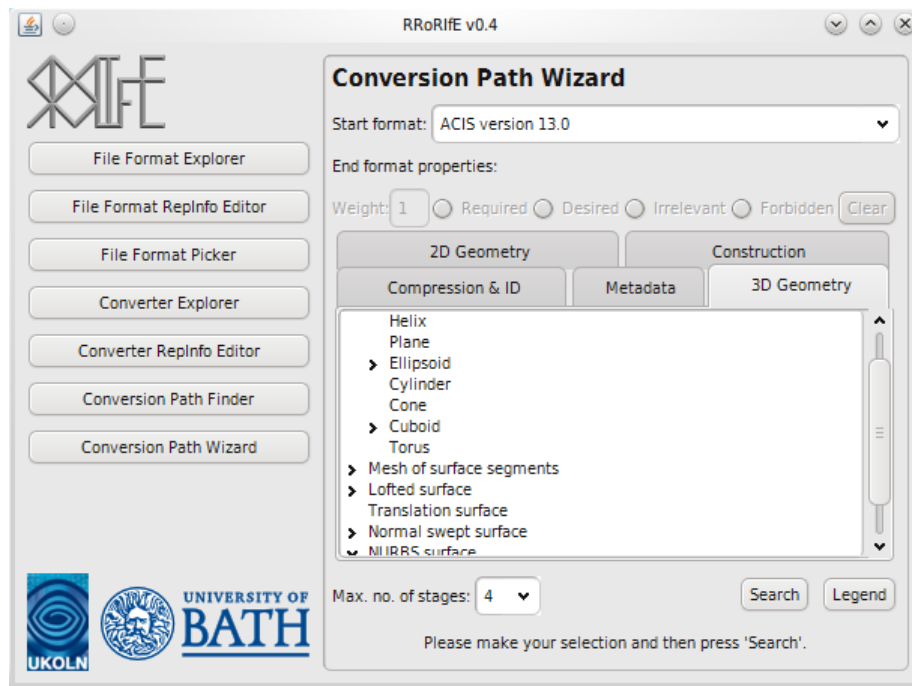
RRoRIfE v0.4

RRoRIfE

File Format Explorer

File Format RepInfo Editor

File Format Picker

Converter Explorer

Converter RepInfo Editor

Conversion Path Finder

Conversion Path Wizard

UKOLN

UNIVERSITY OF BATH

Conversion Path Wizard

Start format: ACIS version 13.0

End format properties:

Weight: 1 Required Desired Irrelevant Forbidden Clear

2D Geometry | Construction

Compression & ID | Metadata | 3D Geometry

Helix
Plane
Ellipsoid
Cylinder
Cone
Cuboid
Torus
Mesh of surface segments
Lofted surface
Translation surface
Normal swept surface
NURBS surface

Max. no. of stages: 4

Search Legend

Please make your selection and then press 'Search'.